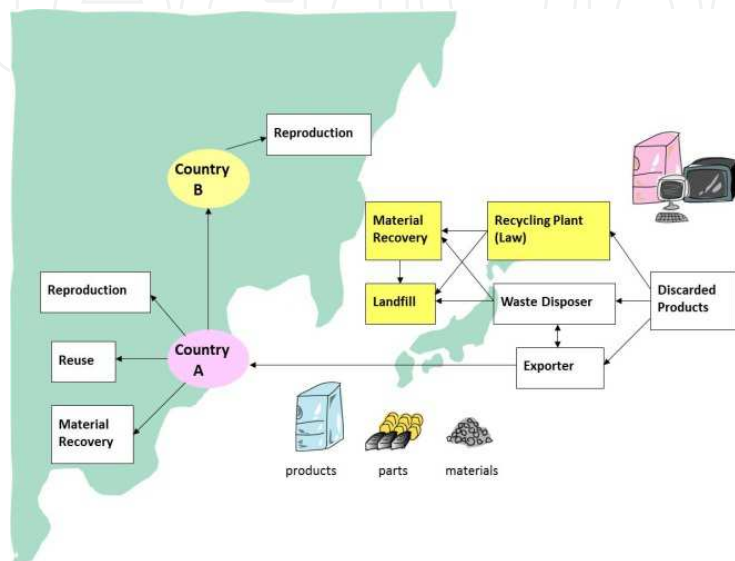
Reproduction

Country B

Material Recovery

Recycling Plant (Law)

Landfill

Waste Disposer

Discarded Products

Reproduction

Country A

Reuse

Exporter

Material Recovery

products

parts

materials